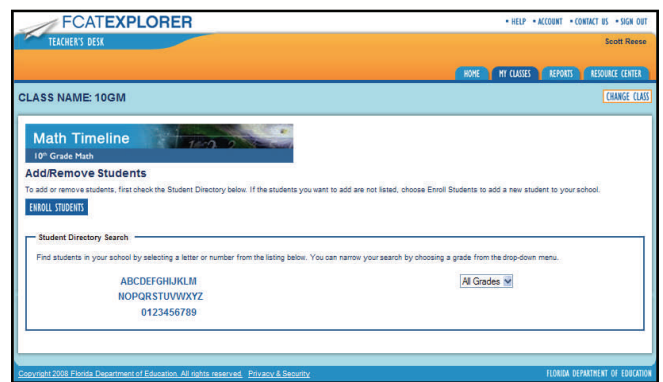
FCATEXPLORER

• HELP • ACCOUNT • CONTACT US • SIGN OUT

TEACHER'S DESK

Scott Reese

HOME MY CLASSES REPORTS RESOURCE CENTER

CLASS NAME: 10GM

CHANGE CLASS

Math Timeline

10th Grade Math

Add/Remove Students

To add or remove students, first check the Student Directory below. If the students you want to add are not listed, choose Enroll Students to add a new student to your school.

ENROLL STUDENTS

Student Directory Search

Find students in your school by selecting a letter or number from the listing below. You can narrow your search by choosing a grade from the drop-down menu.

ABCDEFGHIJKLM
NOPQRSTUVWXYZ
0123456789

All Grades

Copyright 2008 Florida Department of Education. All rights reserved. Privacy & Security

FLORIDA DEPARTMENT OF EDUCATION